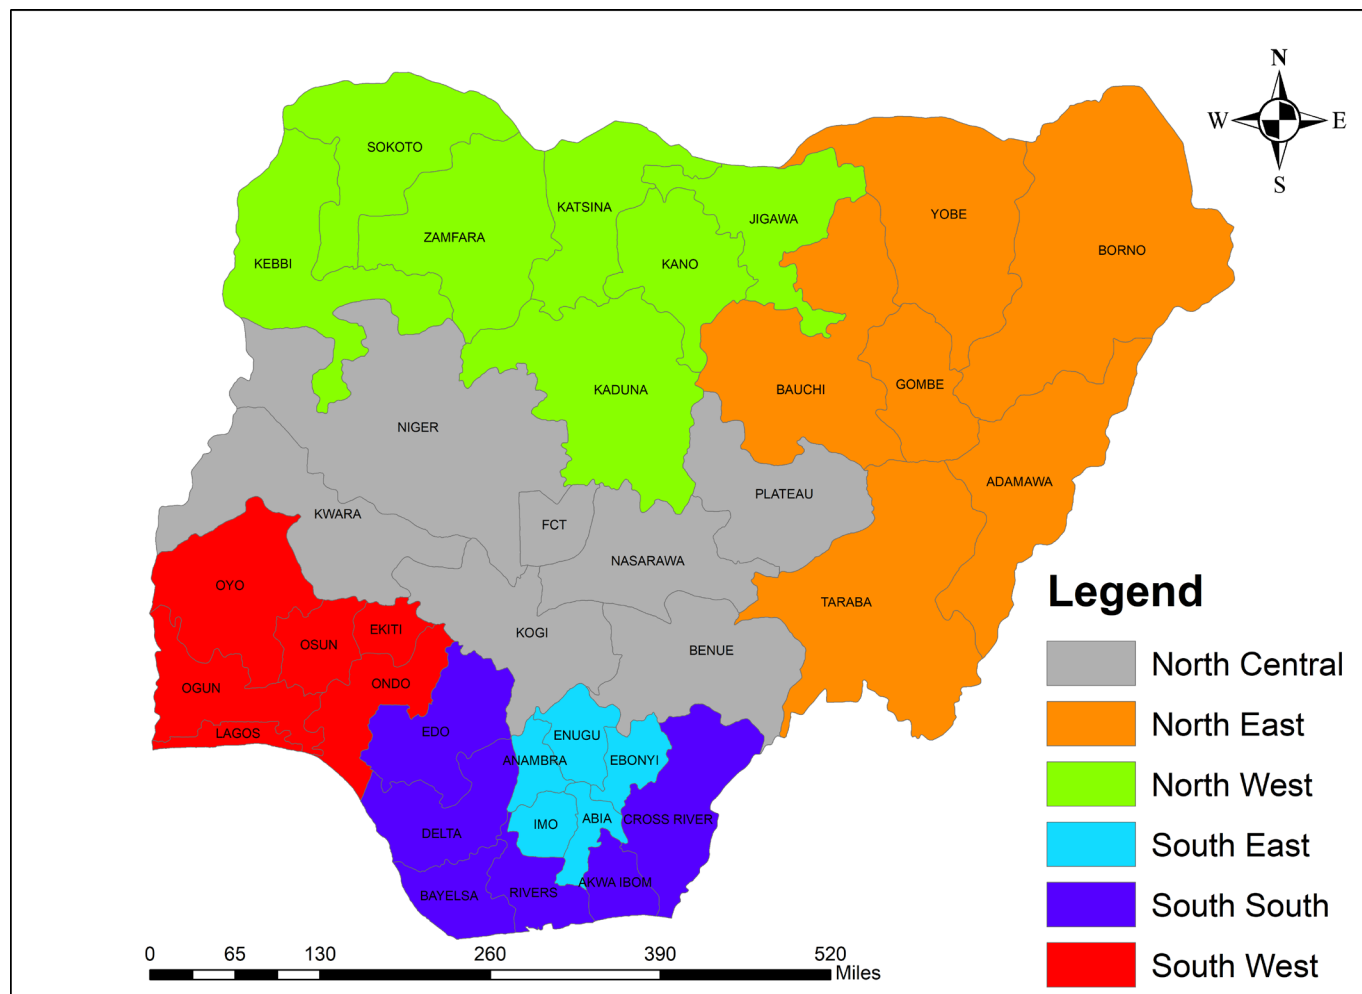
N
W
E
S

SOKOTO
KATSINA
JIGAWA
YOBE
ZAMFARA
KEBBI
KANO
BORNO
KADUNA
BAUCHI
GOMBE
NIGER
PLATEAU
ADAMAWA
KWARA
FCT
NASARAWA
OYO
TARABA
EKITI
OSUN
KOGI
BENUE
OGUN
ONDO
LAGOS
EDO
ENUGU
ANAMBRA
EBONYI
IMO
ABIA
CROSS RIVER
DELTA
BAYELSA
RIVERS
AKWA IBOM

Legend
North Central
North East
North West
South East
South South
South West

0 65 130 260 390 520
Miles